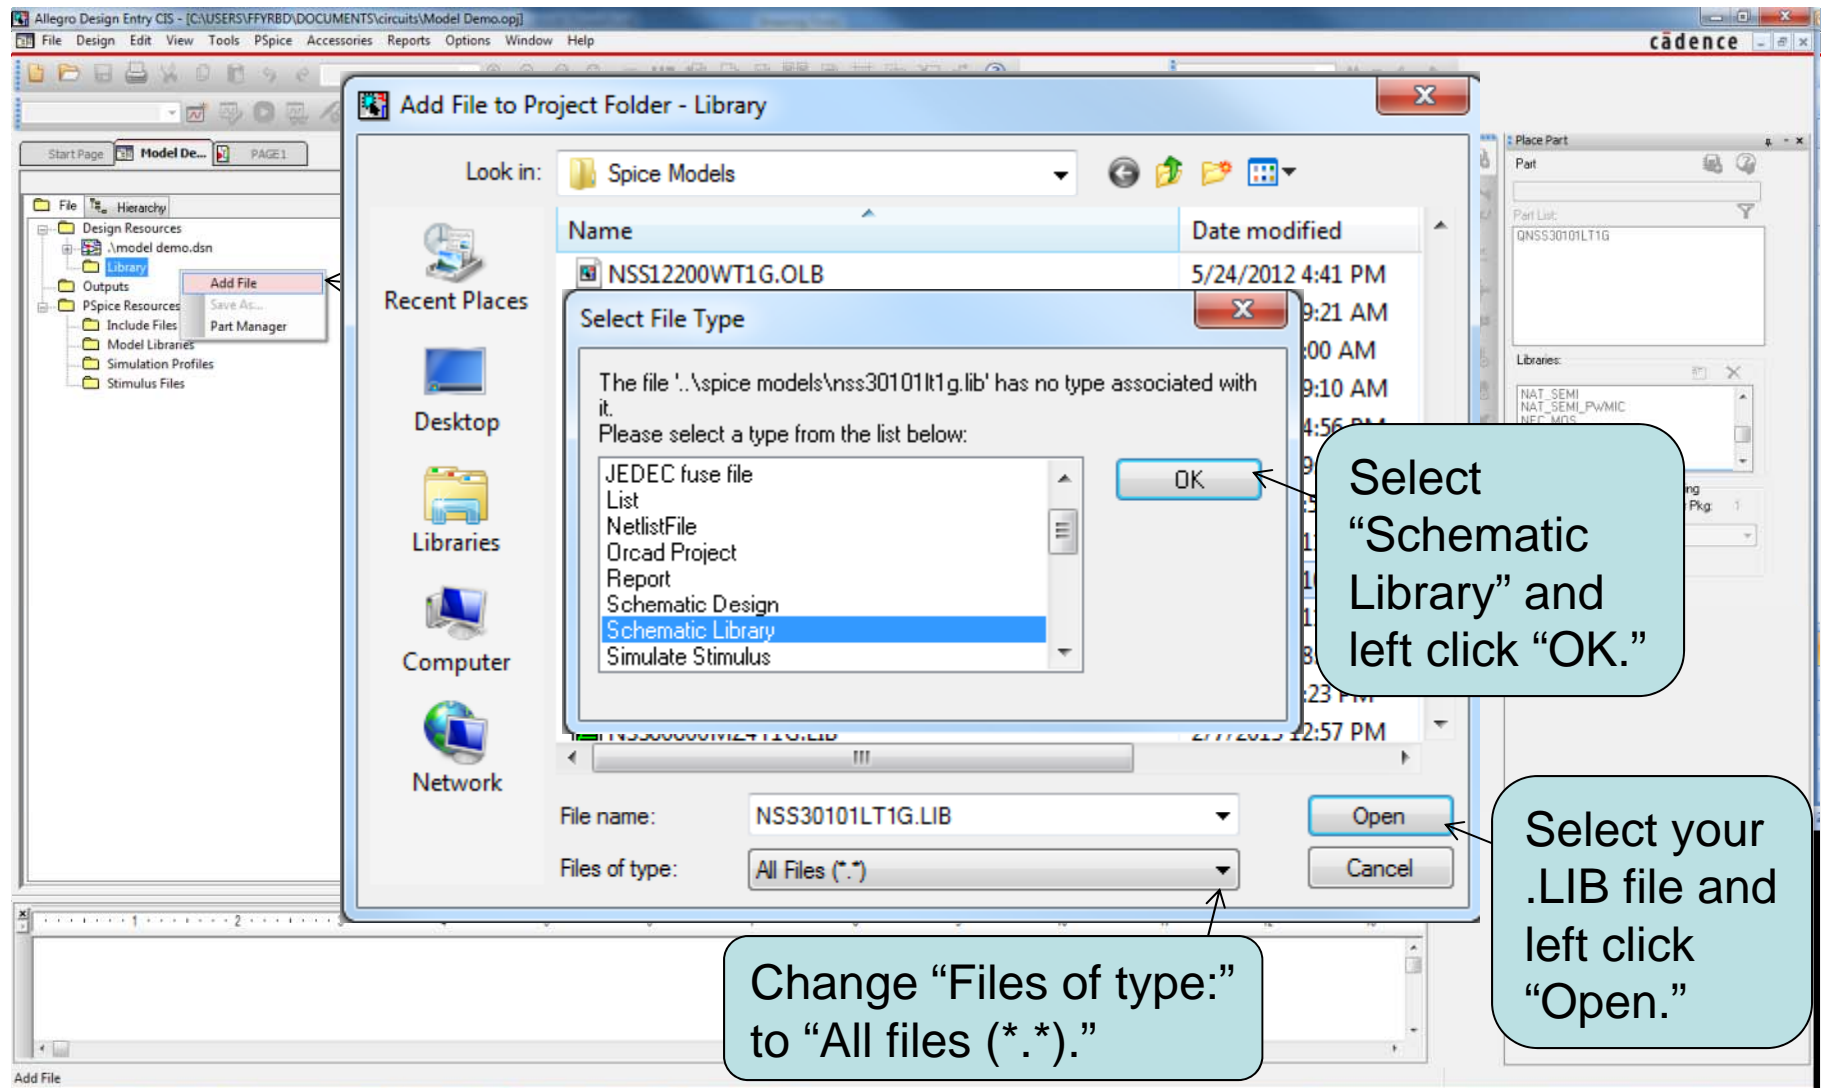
Allegro Design Entry CIS - [C:\USERS\FFYRBD\DOCUMENTS\circuits\Model Demo.opj]
File Design Edit View Tools PSpice Accessories Reports Options Window Help
cādence

Start Page | Model De... | PAGE1

File | Hierarchy
Design Resources
.\model demo.dsn
Library
Outputs
PSpice Resources
Include Files
Model Libraries
Simulation Profiles
Stimulus Files

Add File
Save As...
Part Manager

Add File to Project Folder - Library

Look in: Spice Models

Recent Places
Desktop
Libraries
Computer
Network

| Name | Date modified |
|---|---|
| NSS12200WT1G.OLB | 5/24/2012 4:41 PM |
| | 9:21 AM |
| | :00 AM |
| | 9:10 AM |
| | 4:56 PM |
| | :23 PM |
| | 2:57 PM |

Select File Type

The file '..\spice models\nss30101lt1g.lib' has no type associated with it.
Please select a type from the list below:

JEDEC fuse file
List
NetlistFile
Orcad Project
Report
Schematic Design
Schematic Library
Simulate Stimulus

OK

File name: NSS30101LT1G.LIB
Files of type: All Files (*.*)

Open
Cancel

Place Part
Part
Part List:
QNSS30101LT1G
Libraries:
NAT_SEMI
NAT_SEMI_PWMIC
NEC_MOS
Pkg: 1

Add File

Select “Schematic Library” and left click “OK.”

Select your .LIB file and left click “Open.”

Change “Files of type:” to “All files (*.*).”